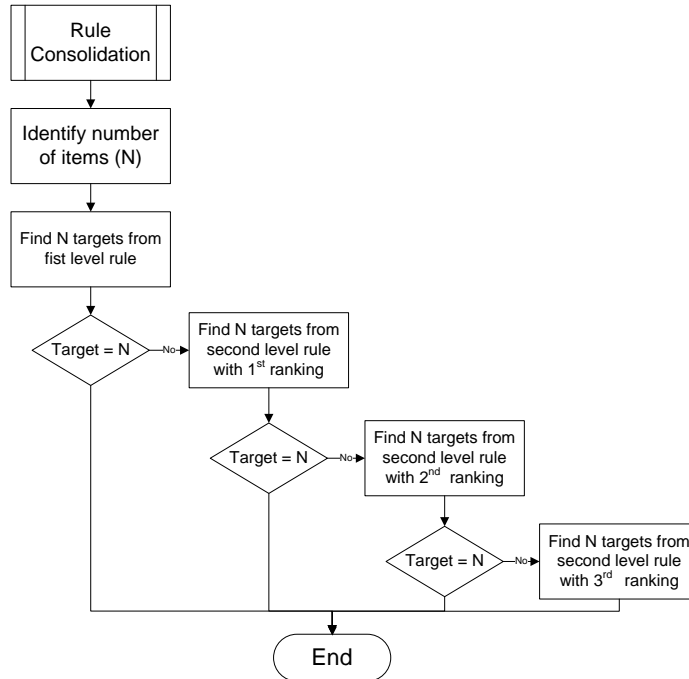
Rule Consolidation

Identify number of items (N)

Find N targets from fist level rule

Target = N

No

Find N targets from second level rule with 1$^{st}$ ranking

Target = N

No

Find N targets from second level rule with 2$^{nd}$ ranking

Target = N

No

Find N targets from second level rule with 3$^{rd}$ ranking

End